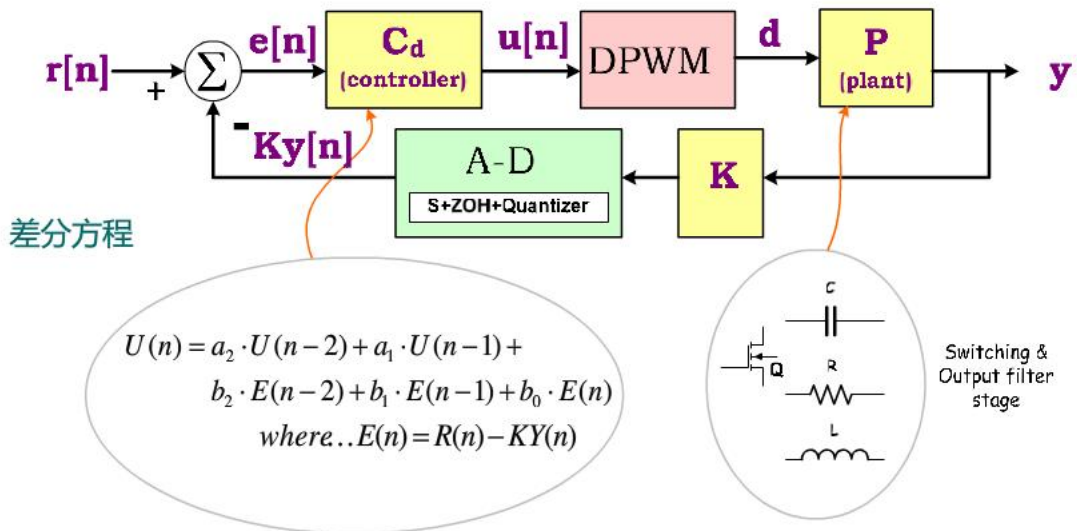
r[n]

+

$\sum$

-

e[n]

$C_d$
(controller)

u[n]

DPWM

d

P
(plant)

y

Ky[n]

A-D
S+ZOH+Quantizer

K

差分方程

$U(n) = a_2 \cdot U(n-2) + a_1 \cdot U(n-1) +$
$b_2 \cdot E(n-2) + b_1 \cdot E(n-1) + b_0 \cdot E(n)$
$where...E(n) = R(n) - KY(n)$

C

Q

R

L

Switching & Output filter stage